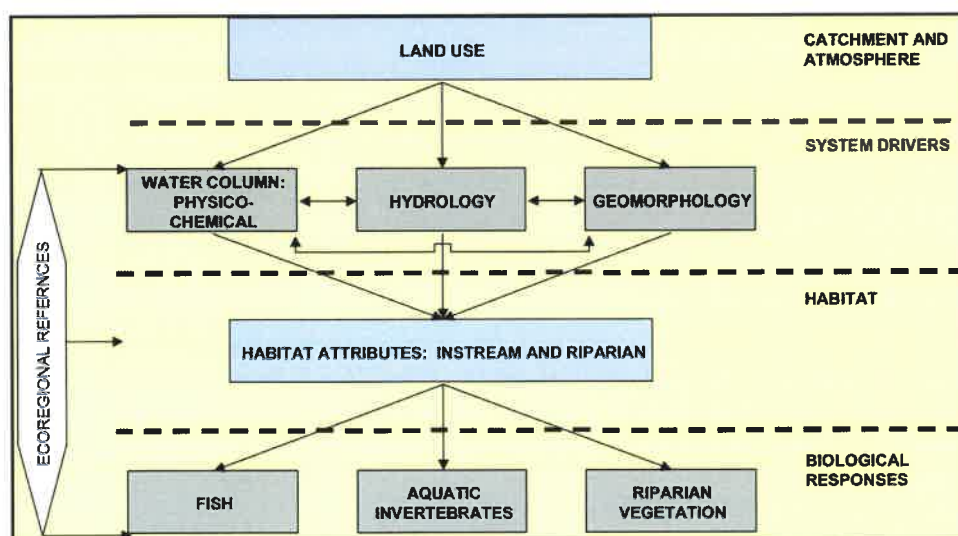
LAND USE

CATCHMENT AND ATMOSPHERE

SYSTEM DRIVERS

WATER COLUMN: PHYSICO-CHEMICAL

HYDROLOGY

GEOMORPHOLOGY

ECOREGIONAL REFERNCES

HABITAT

HABITAT ATTRIBUTES: INSTREAM AND RIPARIAN

BIOLOGICAL RESPONSES

FISH

AQUATIC INVERTEBRATES

RIPARIAN VEGETATION